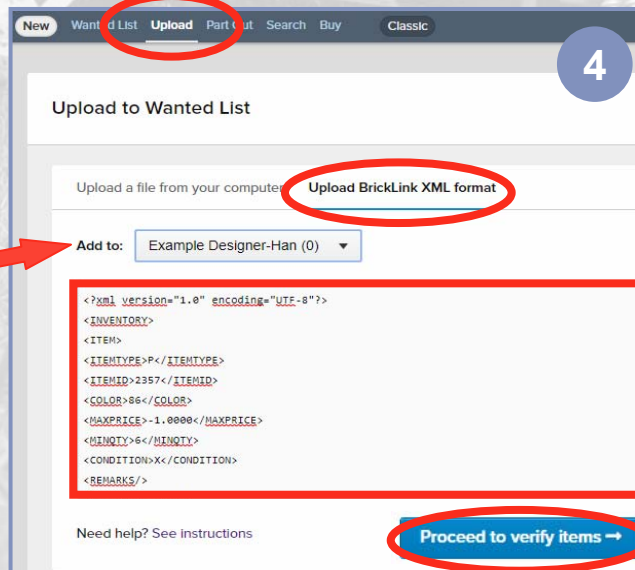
New Wanted List Upload Part Out Search Buy Classic

4

Upload to Wanted List

Upload a file from your computer Upload BrickLink XML format

Add to: Example Designer-Han (0)

<?xml version="1.0" encoding="UTF-8"?>
<INVENTORY>
<ITEM>
<ITEMTYPE>P</ITEMTYPE>
<ITEMID>2357</ITEMID>
<COLOR>86</COLOR>
<MAXPRICE>-1.0000</MAXPRICE>
<MINQTY>6</MINQTY>
<CONDITION>X</CONDITION>
<REMARKS/>

Need help? See instructions

Proceed to verify items ➞